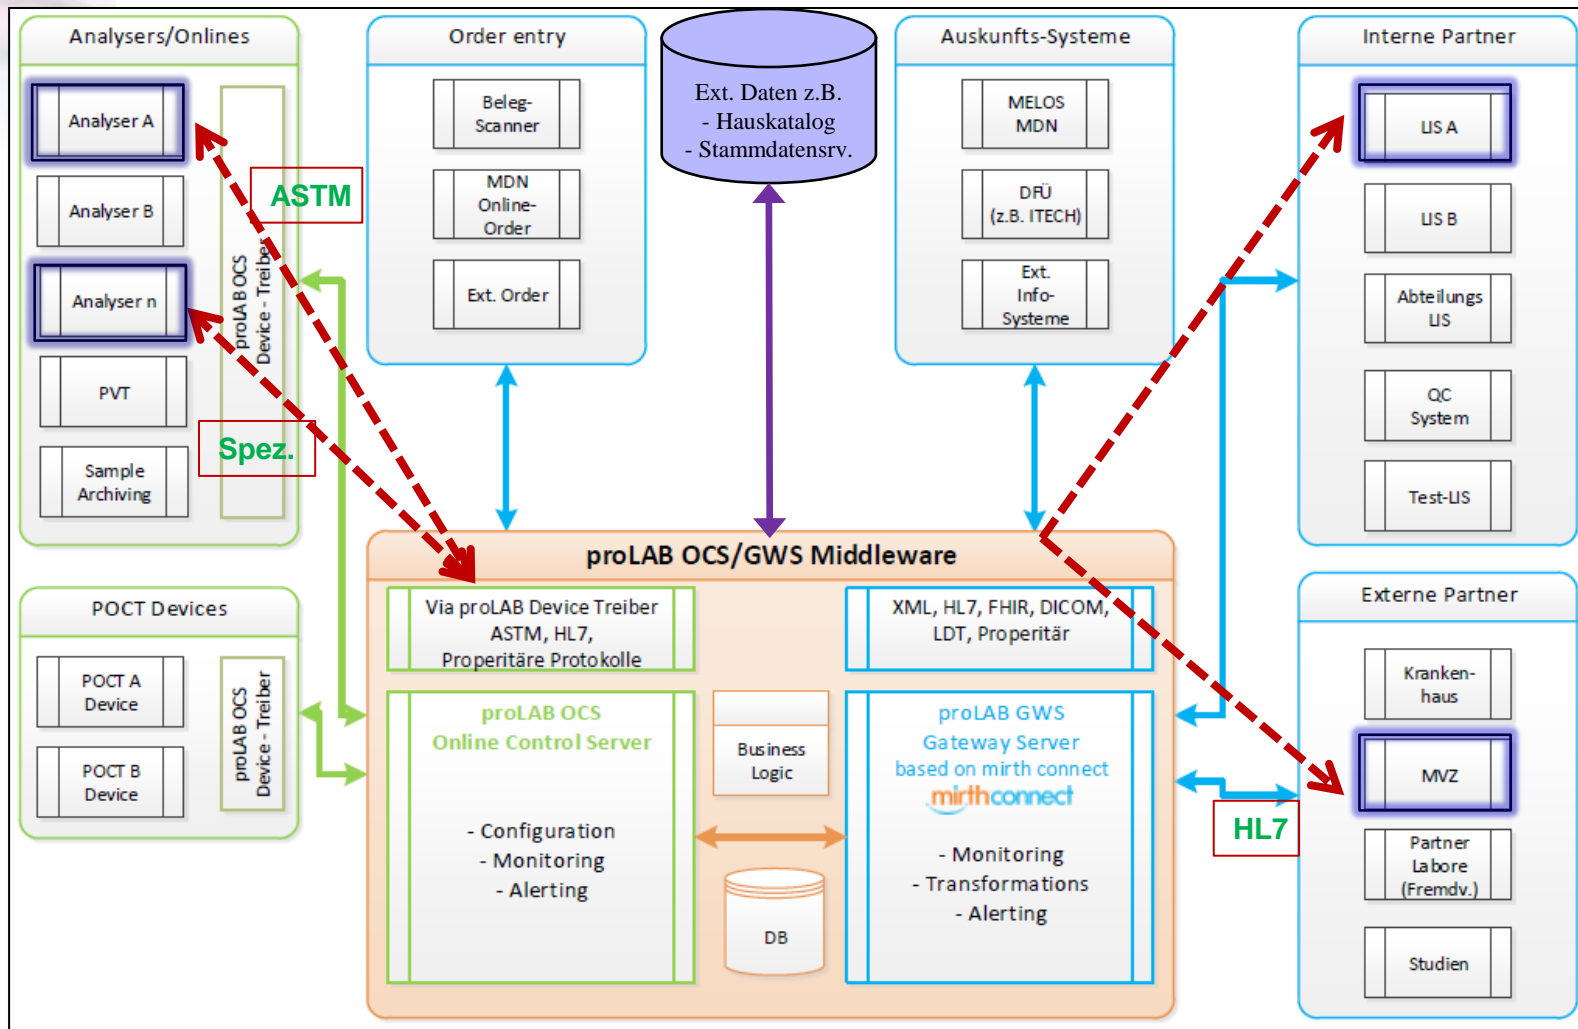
Analysers/Onlines

Analyser A

Analyser B

Analyser n

PVT

Sample Archiving

proLAB OCS Device - Treiber

ASTM

Spez.

Order entry

Beleg-Scanner

MDN Online-Order

Ext. Order

Ext. Daten z.B.
- Hauskatalog
- Stammdatensrv.

Auskunfts-Systeme

MELOS MDN

DFÜ (z.B. ITECH)

Ext. Info-Systeme

Interne Partner

LIS A

LIS B

Abteilungs LIS

QC System

Test-LIS

POCT Devices

POCT A Device

POCT B Device

proLAB OCS Device - Treiber

proLAB OCS/GWS Middleware

Via proLAB Device Treiber ASTM, HL7, Properitäre Protokolle

XML, HL7, FHIR, DICOM, LDT, Properitär

proLAB OCS
Online Control Server

- Configuration
- Monitoring
- Alerting

Business Logic

DB

proLAB GWS
Gateway Server
based on mirth connect
mirthconnect

- Monitoring
- Transformations
- Alerting

Externe Partner

Kranken-haus

MVZ

Partner Labore (Fremdv.)

Studien

HL7